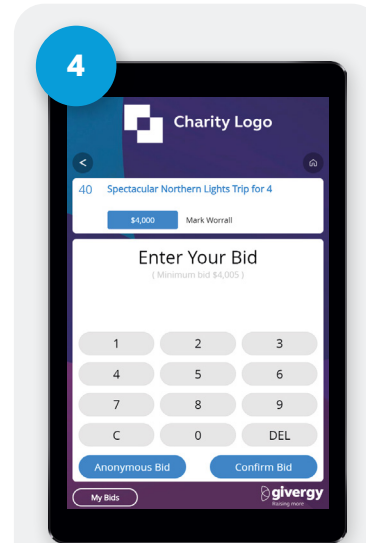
4

Charity Logo

<

40 Spectacular Northern Lights Trip for 4

$4,000 Mark Worrall

Enter Your Bid

( Minimum bid $4,005 )

| 1 | 2 | 3 |
|---|---|---|
| 4 | 5 | 6 |
| 7 | 8 | 9 |
| C | 0 | DEL |

Anonymous Bid

Confirm Bid

My Bids

givergy
Raising more